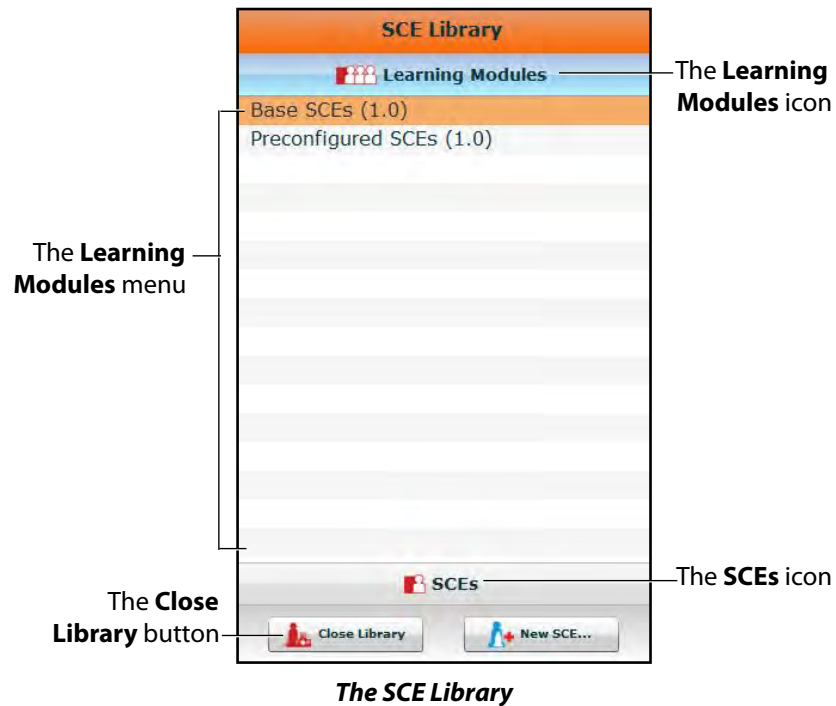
SCE Library

Learning Modules

The **Learning Modules** icon

Base SCEs (1.0)
Preconfigured SCEs (1.0)

The **Learning Modules** menu

SCEs

The **SCEs** icon

The **Close Library** button

Close Library

New SCE...

*The SCE Library*